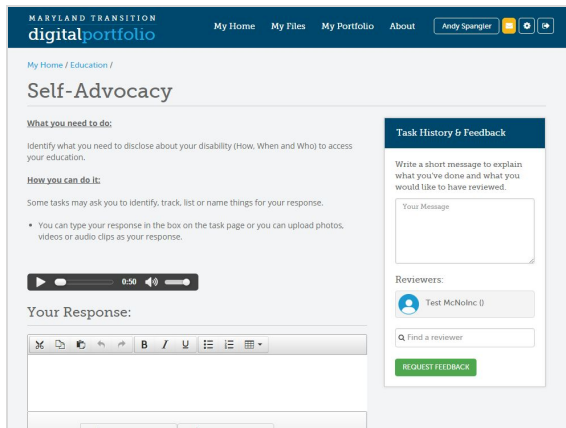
MARYLAND TRANSITION
digitalportfolio

My Home My Files My Portfolio About Andy Spangler

My Home / Education /

Self-Advocacy

What you need to do:

Identify what you need to disclose about your disability (How, When and Who) to access your education.

How you can do it:

Some tasks may ask you to identify, track, list or name things for your response.

- You can type your response in the box on the task page or you can upload photos, videos or audio clips as your response.

0:50

Your Response:

B I U

Task History & Feedback

Write a short message to explain what you've done and what you would like to have reviewed.

Your Message

Reviewers:

Test McNolnc ()

Find a reviewer

REQUEST FEEDBACK